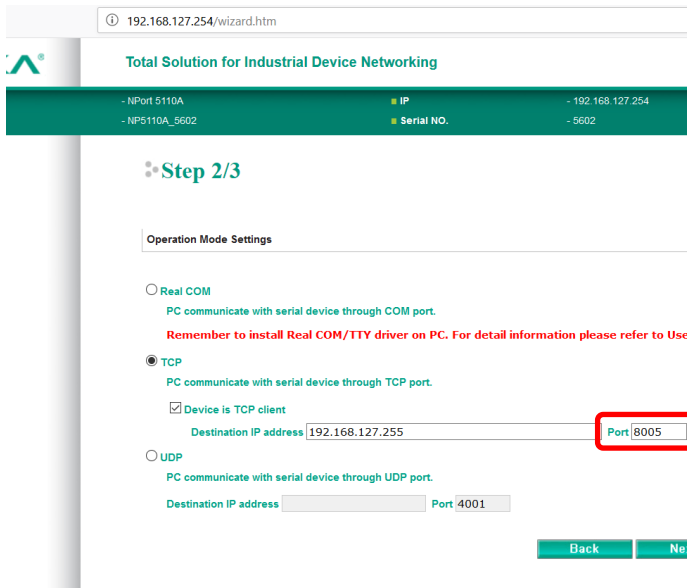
192.168.127.254/wizard.htm

Total Solution for Industrial Device Networking

- NPort 5110A
IP
- 192.168.127.254
- NP5110A_5602
Serial NO.
- 5602

Step 2/3

Operation Mode Settings

Real COM
PC communicate with serial device through COM port.
Remember to install Real COM/TTY driver on PC. For detail information please refer to Use

TCP
PC communicate with serial device through TCP port.
Device is TCP client
Destination IP address 192.168.127.255 Port 8005

UDP
PC communicate with serial device through UDP port.
Destination IP address Port 4001

Back
Ne